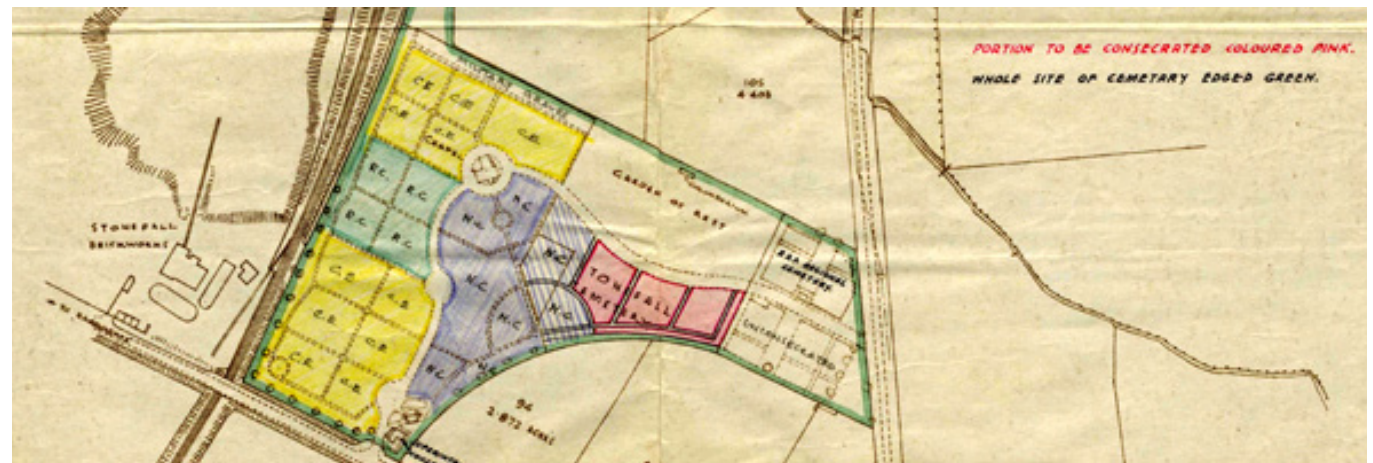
PORTION TO BE CONSECRATED COLOURED PINK.

WHOLE SITE OF CEMETARY EDGED GREEN.

105
4.403

C.E.
C.E.
C.E.
C.E.
C.E.
CHAPEL
C.E.

R.C.
R.C.
R.C.
R.C.
R.C.

GARDEN OF REST

N.C.
N.C.
N.C.
N.C.
N.C.
N.C.
N.C.

STONEFALL
BRICKWORKS

C.E.
C.E.
C.E.
C.E.
C.E.
C.E.
C.E.
C.E.

TONFALL
EMETRY

UNCONSECRATED

94
2.873 ACRES